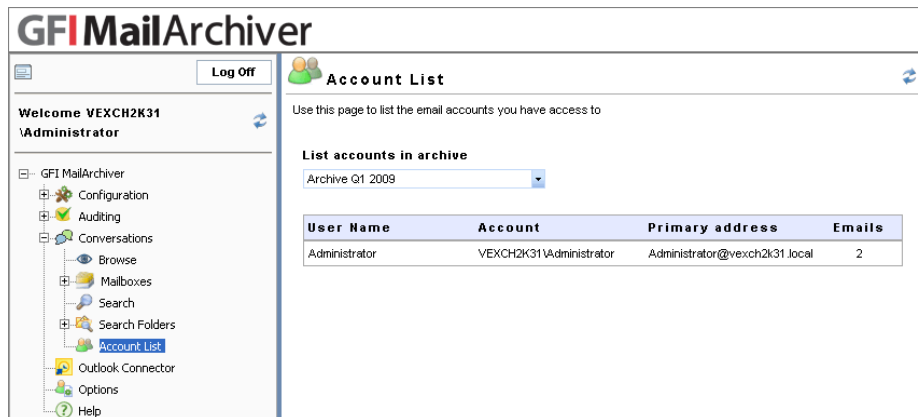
GFI MailArchiver

Log Off

Welcome VEXCH2K31 \Administrator

GFI MailArchiver
Configuration
Auditing
Conversations
Browse
Mailboxes
Search
Search Folders
Account List
Outlook Connector
Options
Help

Account List

Use this page to list the email accounts you have access to

List accounts in archive

Archive Q1 2009

| User Name | Account | Primary address | Emails |
|---|---|---|---|
| Administrator | VEXCH2K31\Administrator | Administrator@vexch2k31.local | 2 |